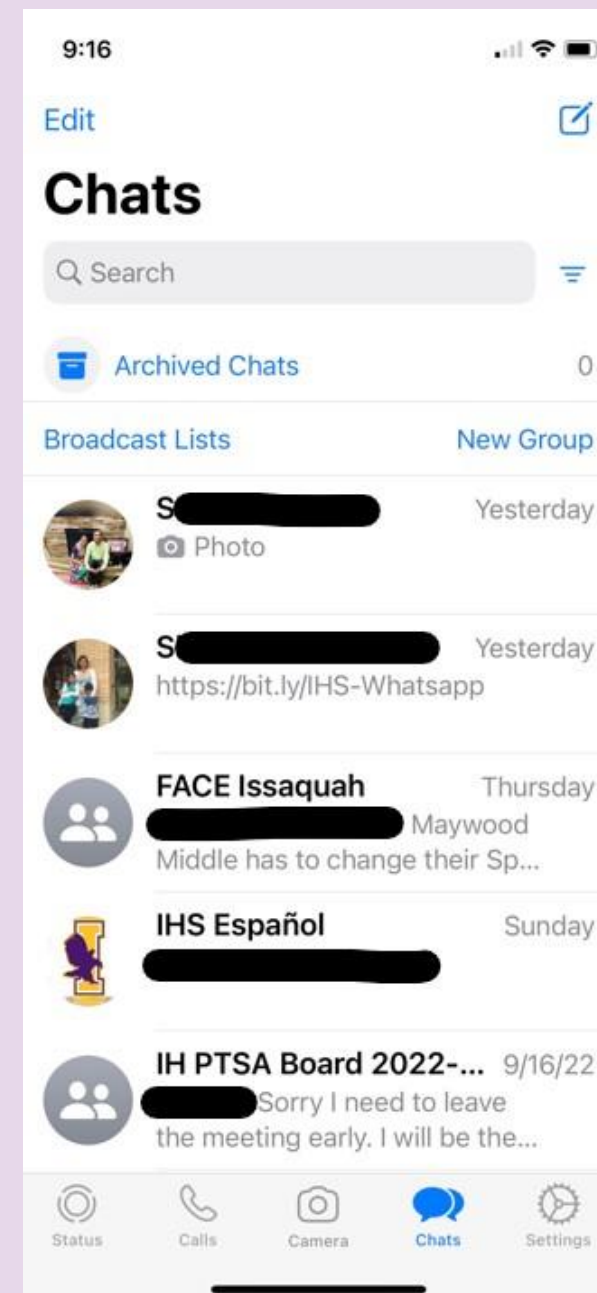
9:16

Edit

Chats

Search

Archived Chats 0

Broadcast Lists New Group

S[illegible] Yesterday
Photo

S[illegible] Yesterday
https://bit.ly/IHS-Whatsapp

FACE Issaquah Thursday
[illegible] Maywood Middle has to change their Sp...

IHS Español Sunday
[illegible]

IH PTSA Board 2022-... 9/16/22
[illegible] Sorry I need to leave the meeting early. I will be the...

Status Calls Camera Chats Settings